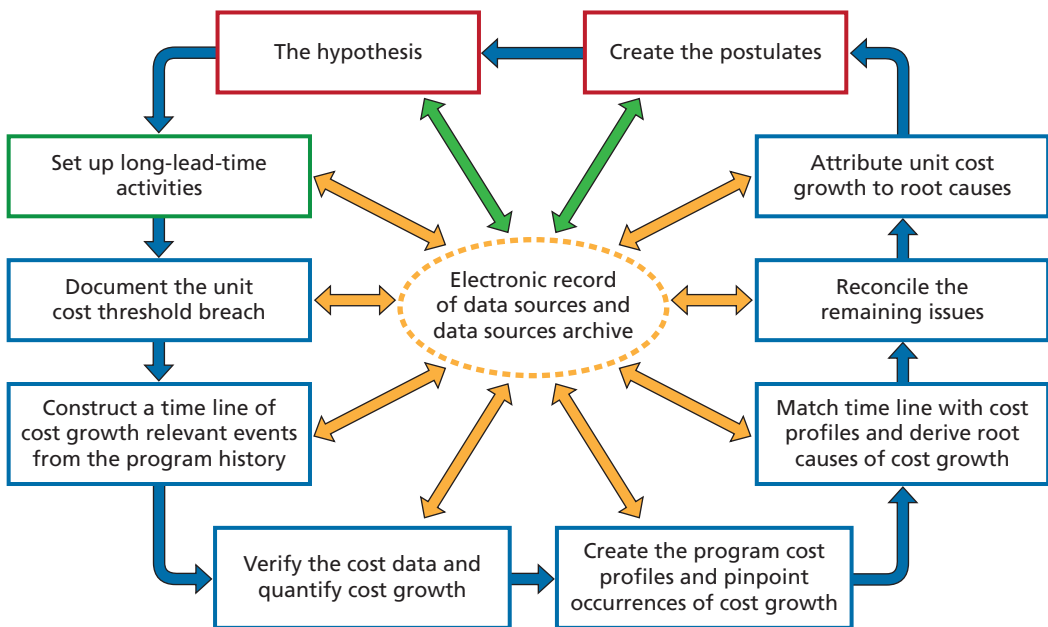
The hypothesis

Create the postulates

Set up long-lead-time activities

Attribute unit cost growth to root causes

Document the unit cost threshold breach

Electronic record of data sources and data sources archive

Reconcile the remaining issues

Construct a time line of cost growth relevant events from the program history

Match time line with cost profiles and derive root causes of cost growth

Verify the cost data and quantify cost growth

Create the program cost profiles and pinpoint occurrences of cost growth